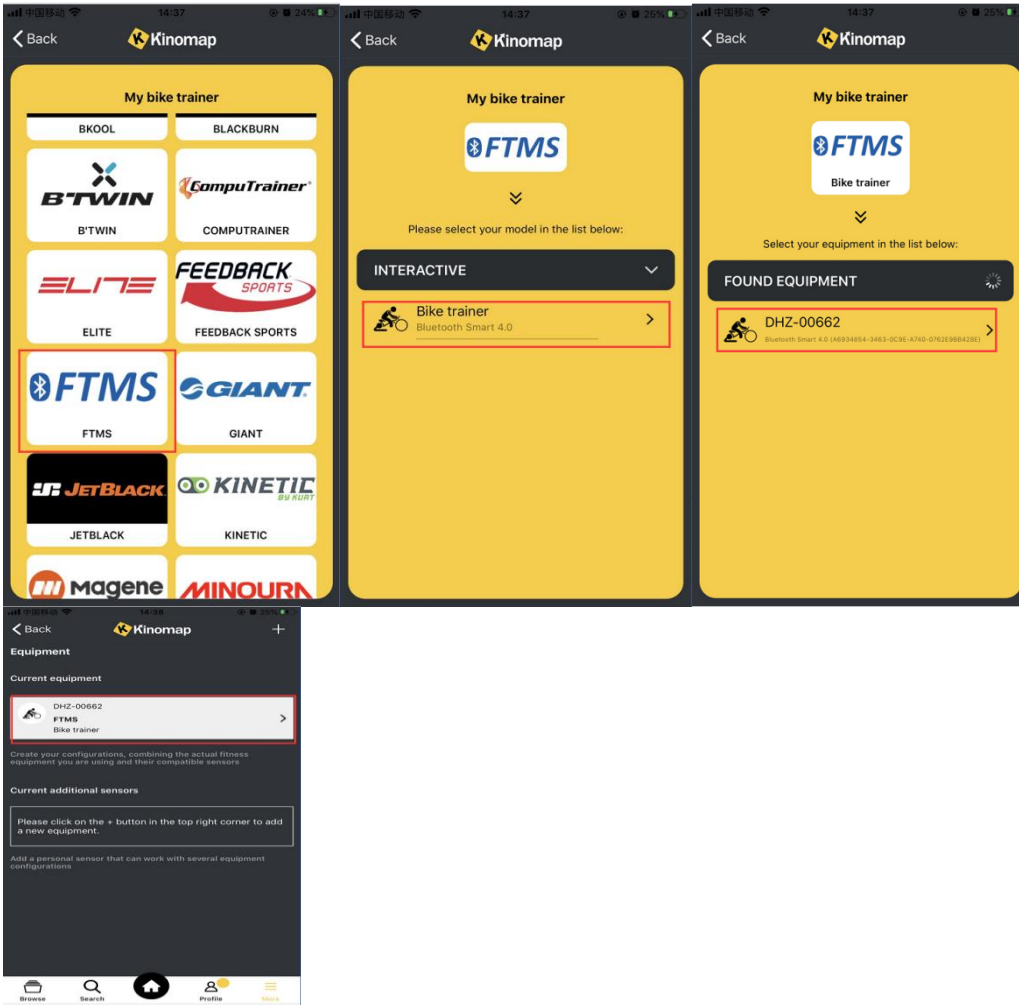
中国移动 14:37 24%
Back
Kinomap

My bike trainer
BKOOL
BLACKBURN
B'TWIN
B'TWIN
CompuTrainer
COMPUTRAINER
ELITE
ELITE
FEEDBACK SPORTS
FEEDBACK SPORTS
FTMS
FTMS
GIANT
GIANT
JETBLACK
JETBLACK
KINETIC BY KURT
KINETIC
Magene
MINOURA

中国移动 14:37 25%
Back
Kinomap

My bike trainer
FTMS
Please select your model in the list below:
INTERACTIVE
Bike trainer
Bluetooth Smart 4.0

中国移动 14:37 25%
Back
Kinomap

My bike trainer
FTMS
Bike trainer
Select your equipment in the list below:
FOUND EQUIPMENT
DHZ-00662
Bluetooth Smart 4.0 (A6934854-3463-0C9E-A740-0762E9BB428E)

中国移动 14:38 25%
Back
Kinomap
+
Equipment
Current equipment
DHZ-00662
FTMS
Bike trainer
Create your configurations, combining the actual fitness equipment you are using and their compatible sensors
Current additional sensors
Please click on the + button in the top right corner to add a new equipment.
Add a personal sensor that can work with several equipment configurations
Browse
Search
Profile
More